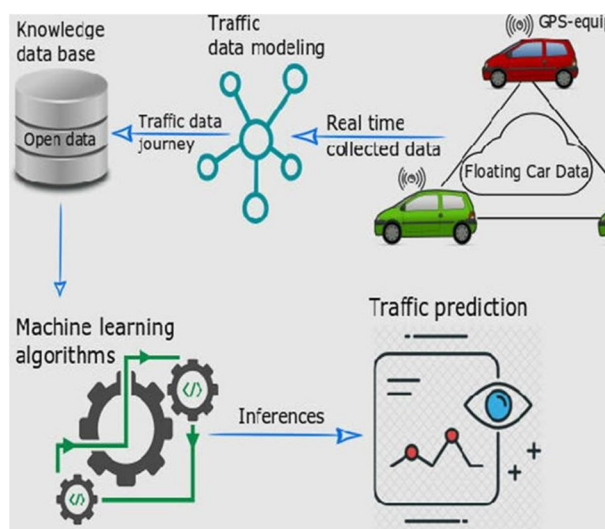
Knowledge data base

Open data

Traffic data modeling

Traffic data journey

Real time collected data

GPS-equi

Floating Car Data

Machine learning algorithms

</>

</>

Inferences

Traffic prediction

+

+